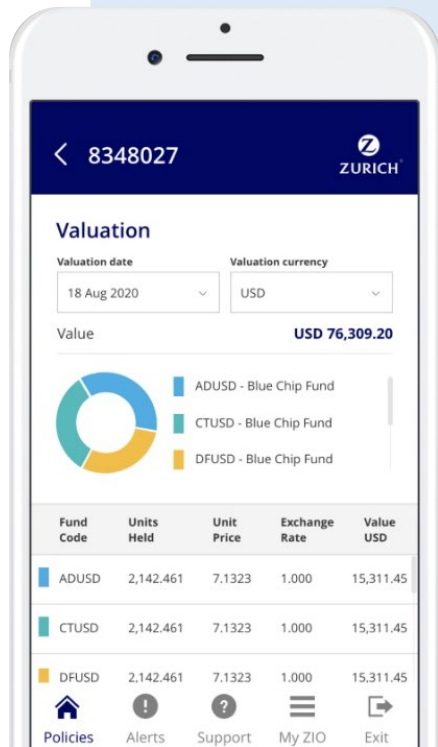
< 8348027

ZURICH

Valuation

Valuation date

18 Aug 2020

Valuation currency

USD

Value

USD 76,309.20

ADUSD - Blue Chip Fund

CTUSD - Blue Chip Fund

DFUSD - Blue Chip Fund

| Fund Code | Units Held | Unit Price | Exchange Rate | Value USD |
|---|---|---|---|---|
| ADUSD | 2,142.461 | 7.1323 | 1.000 | 15,311.45 |
| CTUSD | 2,142.461 | 7.1323 | 1.000 | 15,311.45 |
| DFUSD | 2,142.461 | 7.1323 | 1.000 | 15,311.45 |

Policies Alerts Support My ZIO Exit